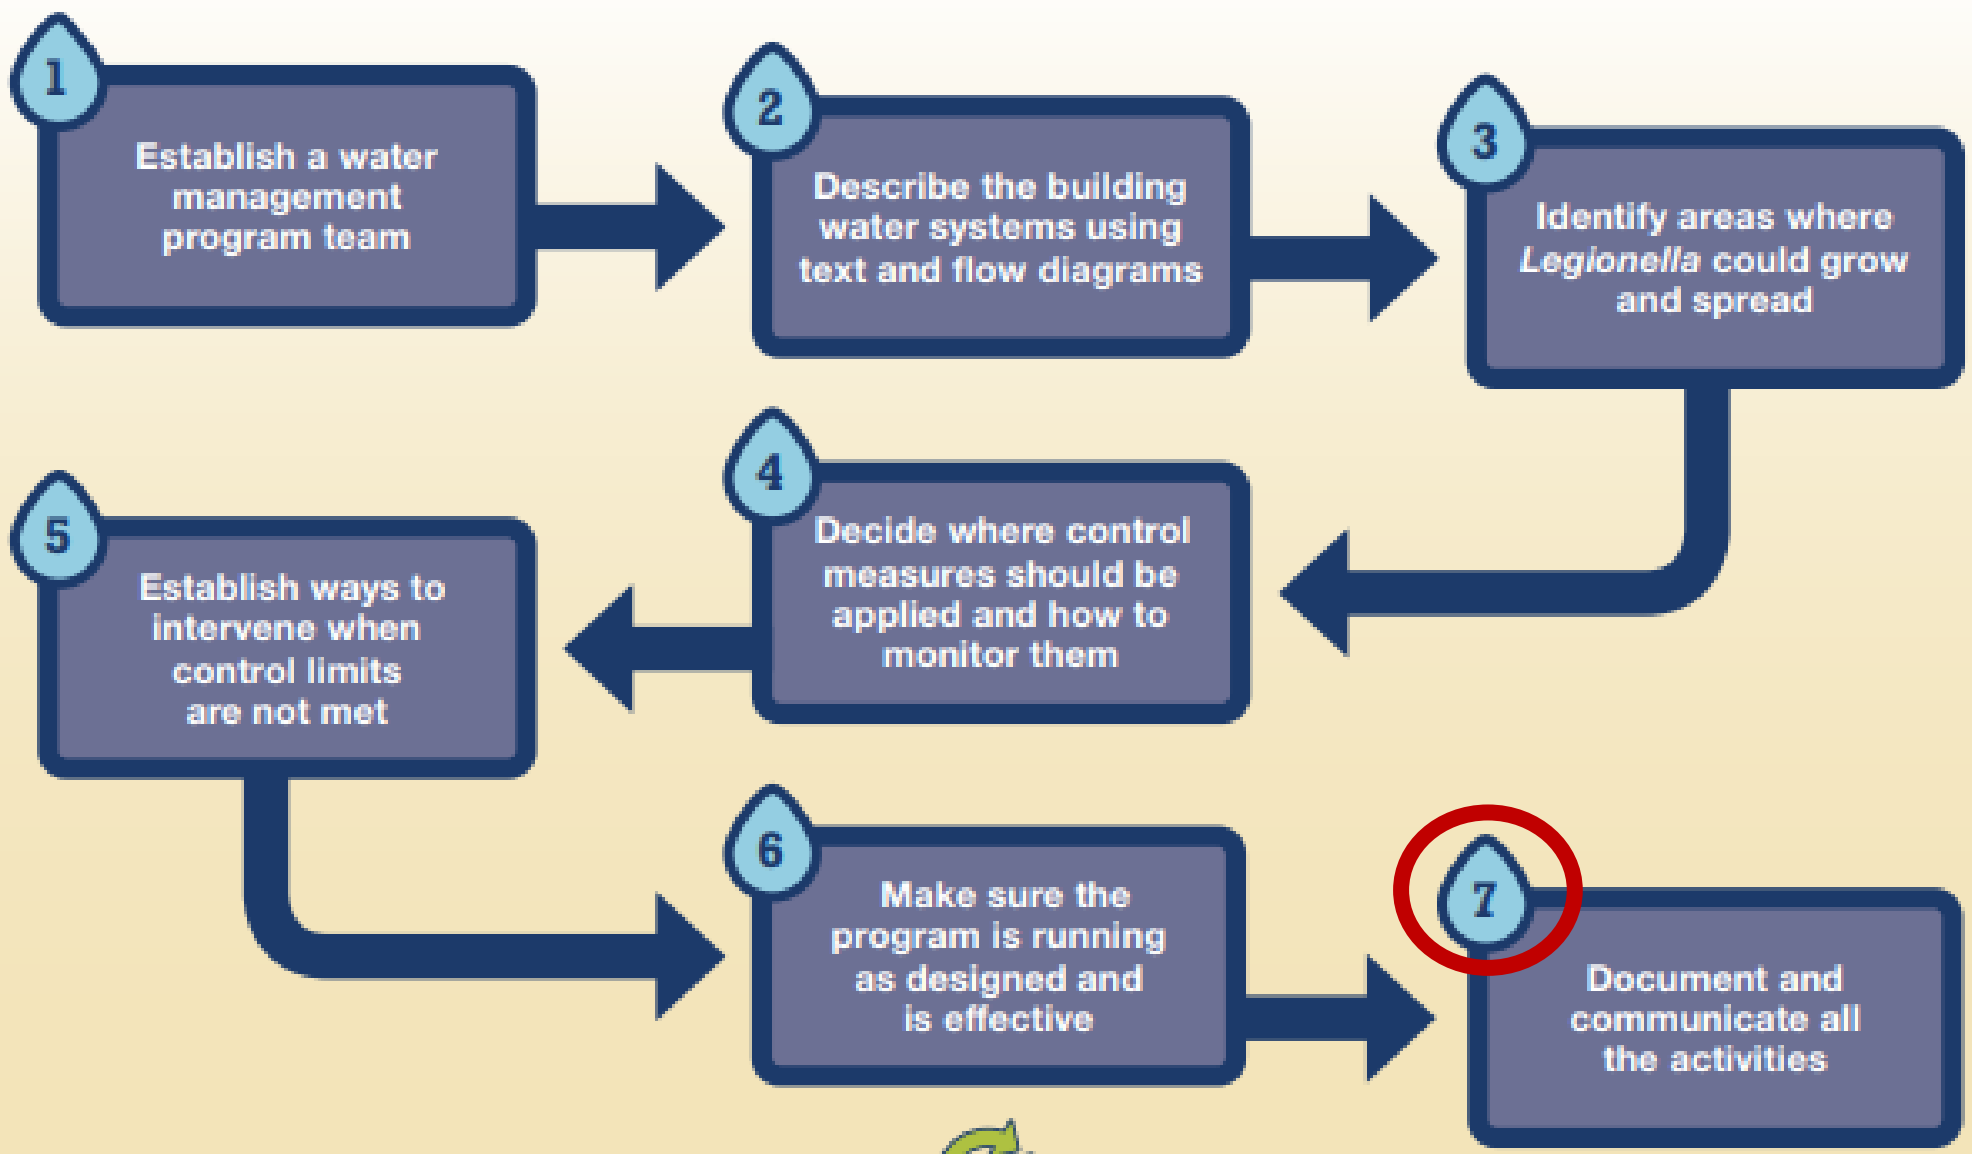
1
Establish a water management program team

2
Describe the building water systems using text and flow diagrams

3
Identify areas where *Legionella* could grow and spread

4
Decide where control measures should be applied and how to monitor them

5
Establish ways to intervene when control limits are not met

6
Make sure the program is running as designed and is effective

7
Document and communicate all the activities